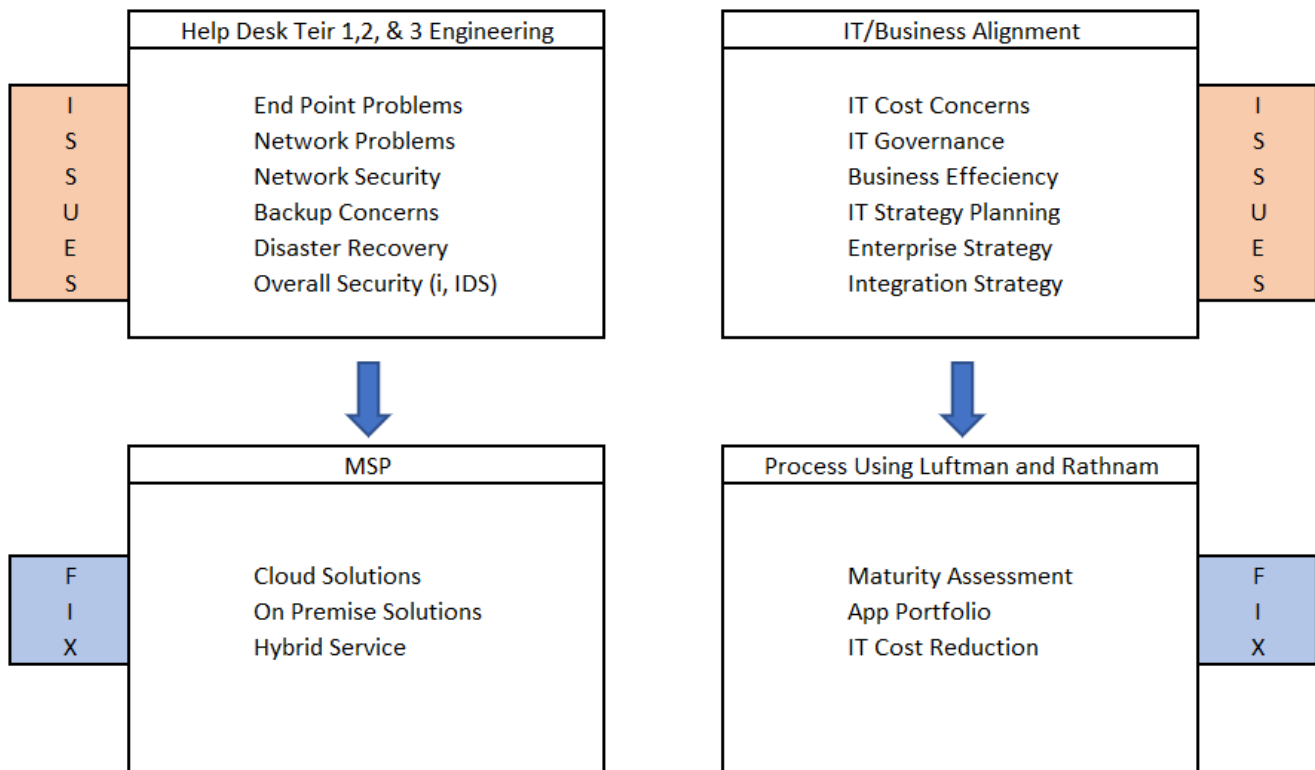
I
S
S
U
E
S

Help Desk Teir 1,2, & 3 Engineering

End Point Problems
Network Problems
Network Security
Backup Concerns
Disaster Recovery
Overall Security (i, IDS)

IT/Business Alignment

IT Cost Concerns
IT Governance
Business Effeciency
IT Strategy Planning
Enterprise Strategy
Integration Strategy

I
S
S
U
E
S

F
I
X

MSP

Cloud Solutions
On Premise Solutions
Hybrid Service

Process Using Luftman and Rathnam

Maturity Assessment
App Portfolio
IT Cost Reduction

F
I
X